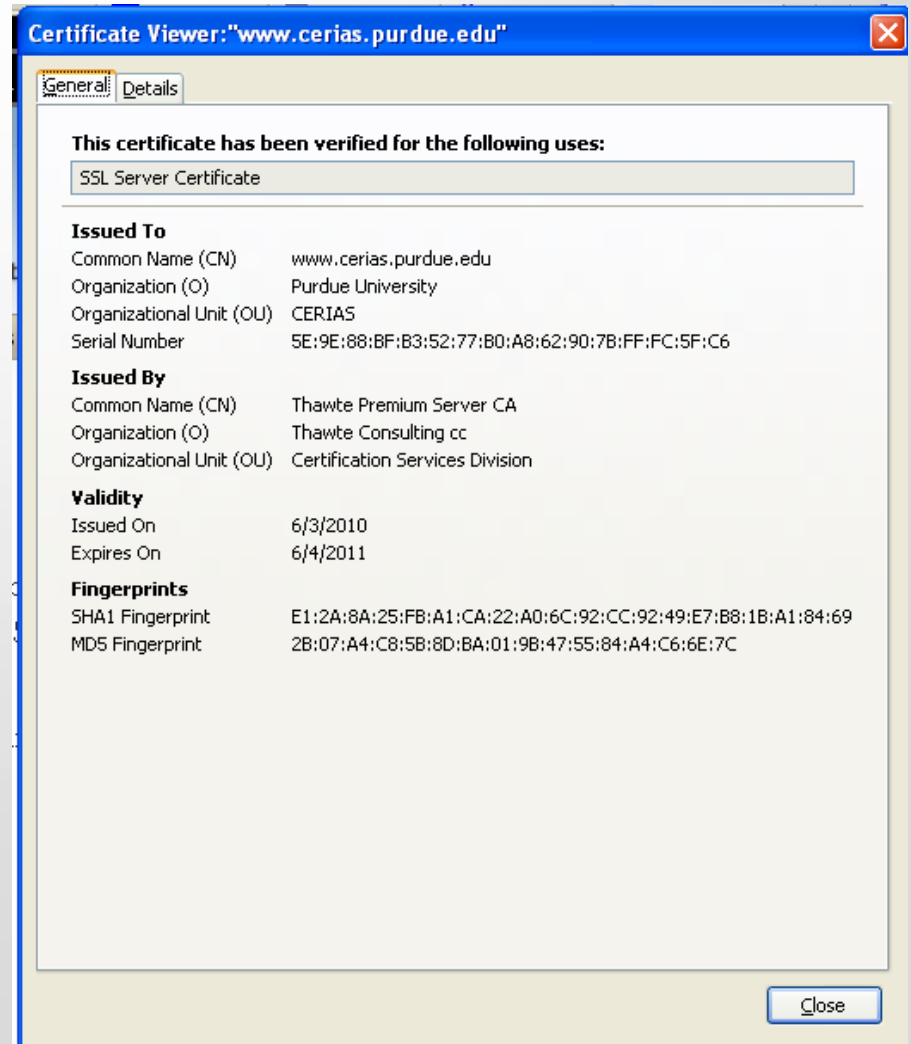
Certificate Viewer:"www.cerias.purdue.edu"

General Details

This certificate has been verified for the following uses:

SSL Server Certificate

Issued To

| | |
|---|---|
| Common Name (CN) | www.cerias.purdue.edu |
| Organization (O) | Purdue University |
| Organizational Unit (OU) | CERIAS |
| Serial Number | 5E:9E:88:BF:B3:52:77:B0:A8:62:90:7B:FF:FC:5F:C6 |

Issued By

| | |
|---|---|
| Common Name (CN) | Thawte Premium Server CA |
| Organization (O) | Thawte Consulting cc |
| Organizational Unit (OU) | Certification Services Division |

Validity

| | |
|---|---|
| Issued On | 6/3/2010 |
| Expires On | 6/4/2011 |

Fingerprints

| | |
|---|---|
| SHA1 Fingerprint | E1:2A:8A:25:FB:A1:CA:22:A0:6C:92:CC:92:49:E7:B8:1B:A1:84:69 |
| MD5 Fingerprint | 2B:07:A4:C8:5B:8D:BA:01:9B:47:55:84:A4:C6:6E:7C |

Close